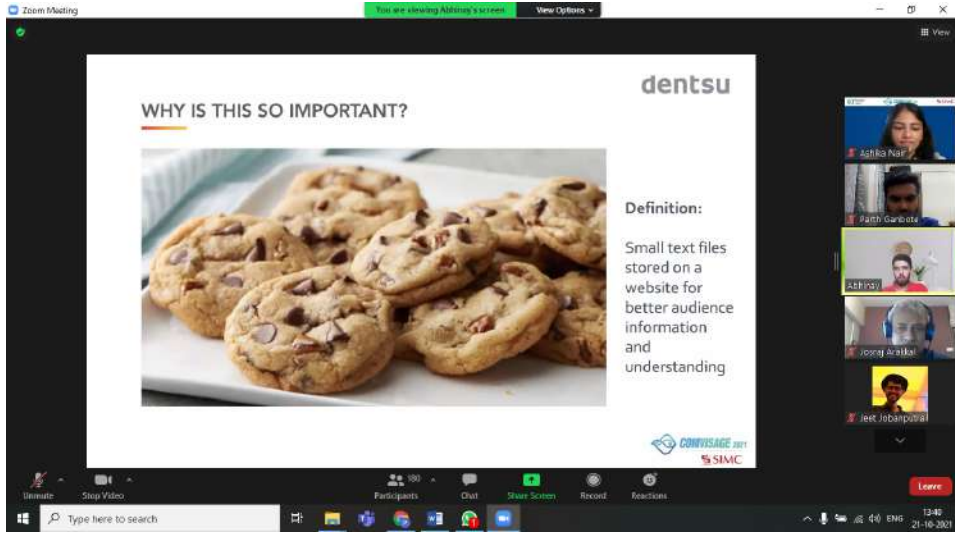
Zoom Meeting

You are viewing Abhinay's screen

View Options

View

dentsu

WHY IS THIS SO IMPORTANT?

Definition:

Small text files stored on a website for better audience information and understanding

COMVISAGE 2021

SIMC

Ashika Nair

Parth Ganbote

Abhinay

Josraj Arakkal

Jeet Jobanputra

Unmute

Stop Video

Participants 180

Chat

Share Screen

Record

Reactions

Leave

Type here to search

ENG

13:40

21-10-2021